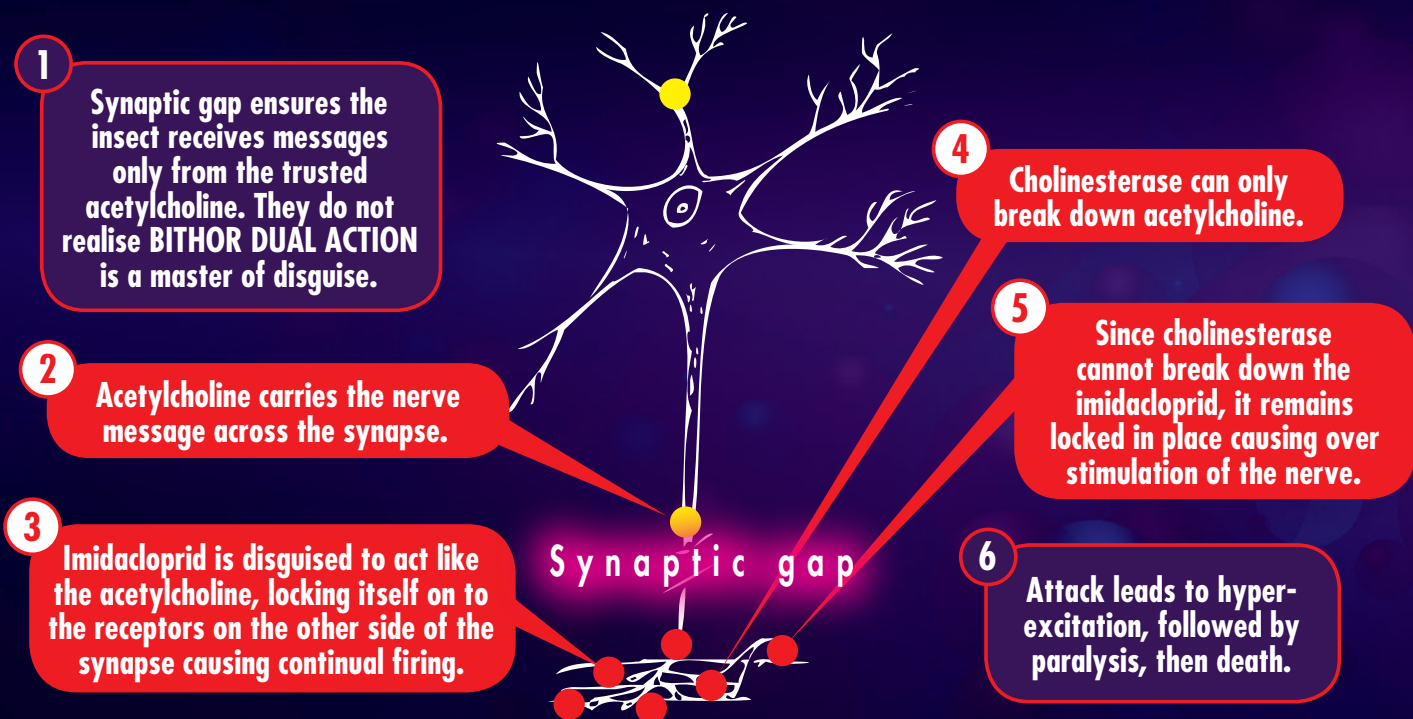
1

Synaptic gap ensures the insect receives messages only from the trusted acetylcholine. They do not realise BITHOR DUAL ACTION is a master of disguise.

2

Acetylcholine carries the nerve message across the synapse.

3

Imidacloprid is disguised to act like the acetylcholine, locking itself on to the receptors on the other side of the synapse causing continual firing.

Synaptic gap

4

Cholinesterase can only break down acetylcholine.

5

Since cholinesterase cannot break down the imidacloprid, it remains locked in place causing over stimulation of the nerve.

6

Attack leads to hyper-excitation, followed by paralysis, then death.